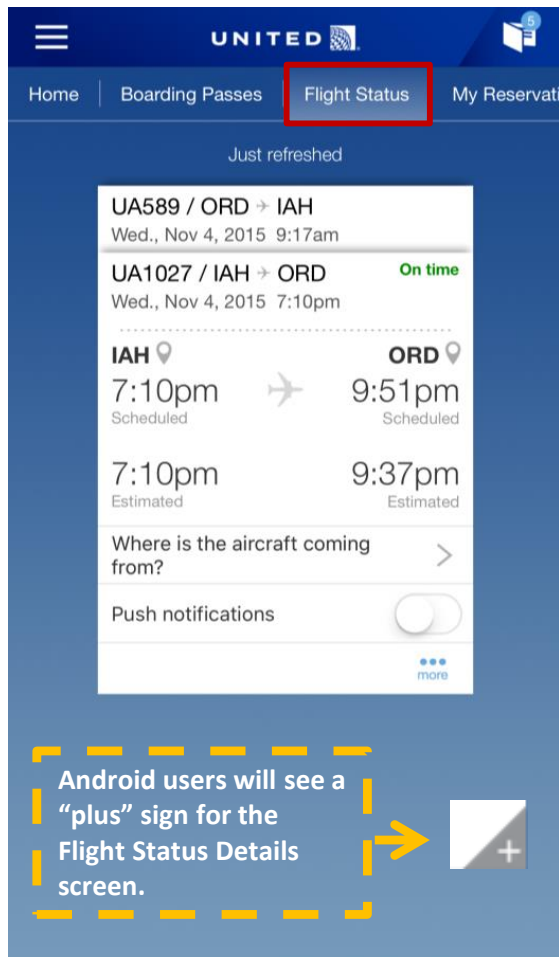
UNITED

5

Home | Boarding Passes | Flight Status | My Reservati

Just refreshed

UA589 / ORD → IAH
Wed., Nov 4, 2015 9:17am

UA1027 / IAH → ORD
On time
Wed., Nov 4, 2015 7:10pm

IAH
ORD

7:10pm
Scheduled
9:51pm
Scheduled

7:10pm
Estimated
9:37pm
Estimated

Where is the aircraft coming from?

Push notifications

more

Android users will see a "plus" sign for the Flight Status Details screen.